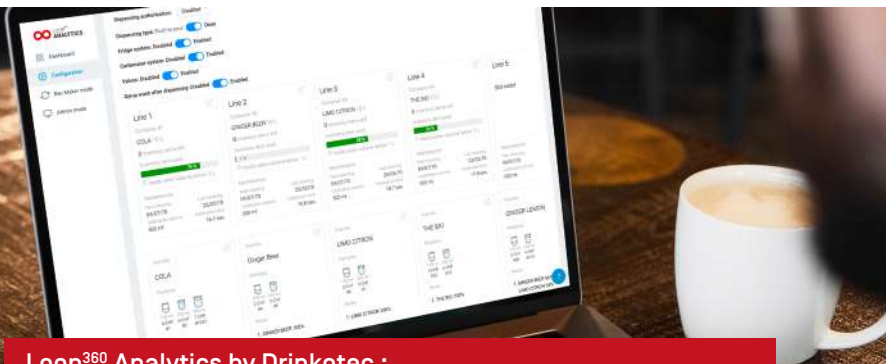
ANALYTICS

Dashboard

Configuration

Dispensing authorization: Enabled

Dispensing type: Push to pour Done

Fridge system: Disabled Enabled

Carbonator system: Disabled Enabled

Valves: Disabled Enabled

Serve wash after dispensing: Disabled Enabled

Line 1

COLA

Line 2

GINGER BEER

Line 3

LIMO CITRON

Line 4

THE BIO

Line 5

COLA

Ginger Beer

LIMO CITRON

THE BIO

GINGER LEMON

Loop$^{360}$ Analytics by Drinkotec :